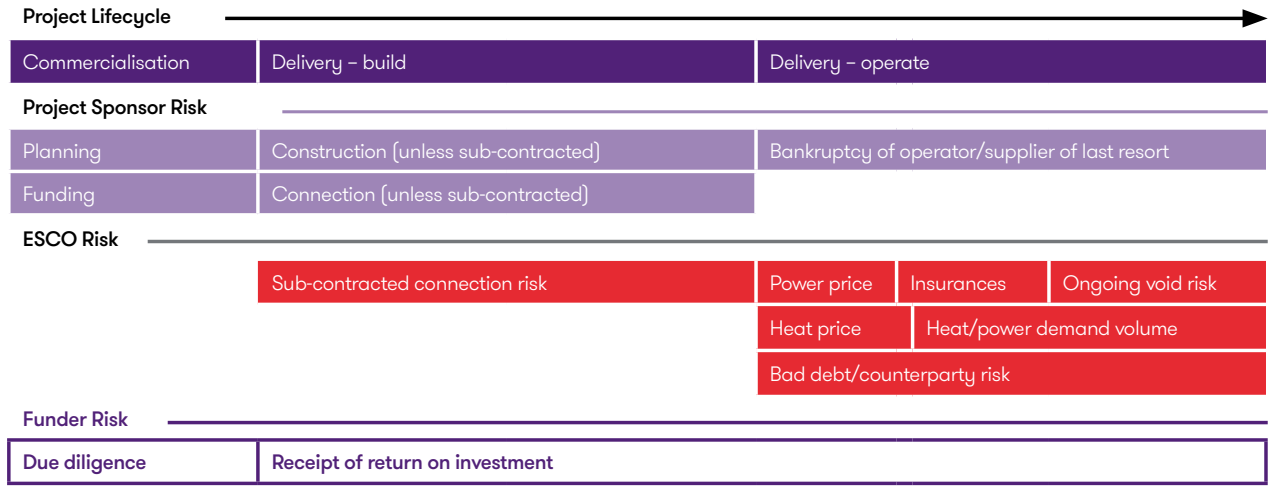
Project Lifecycle

Commercialisation | Delivery – build | Delivery – operate

Project Sponsor Risk

Planning | Construction (unless sub-contracted) | Bankruptcy of operator/supplier of last resort

Funding | Connection (unless sub-contracted)

ESCO Risk

Sub-contracted connection risk | Power price | Insurances | Ongoing void risk

Heat price | Heat/power demand volume

Bad debt/counterparty risk

Funder Risk

Due diligence | Receipt of return on investment